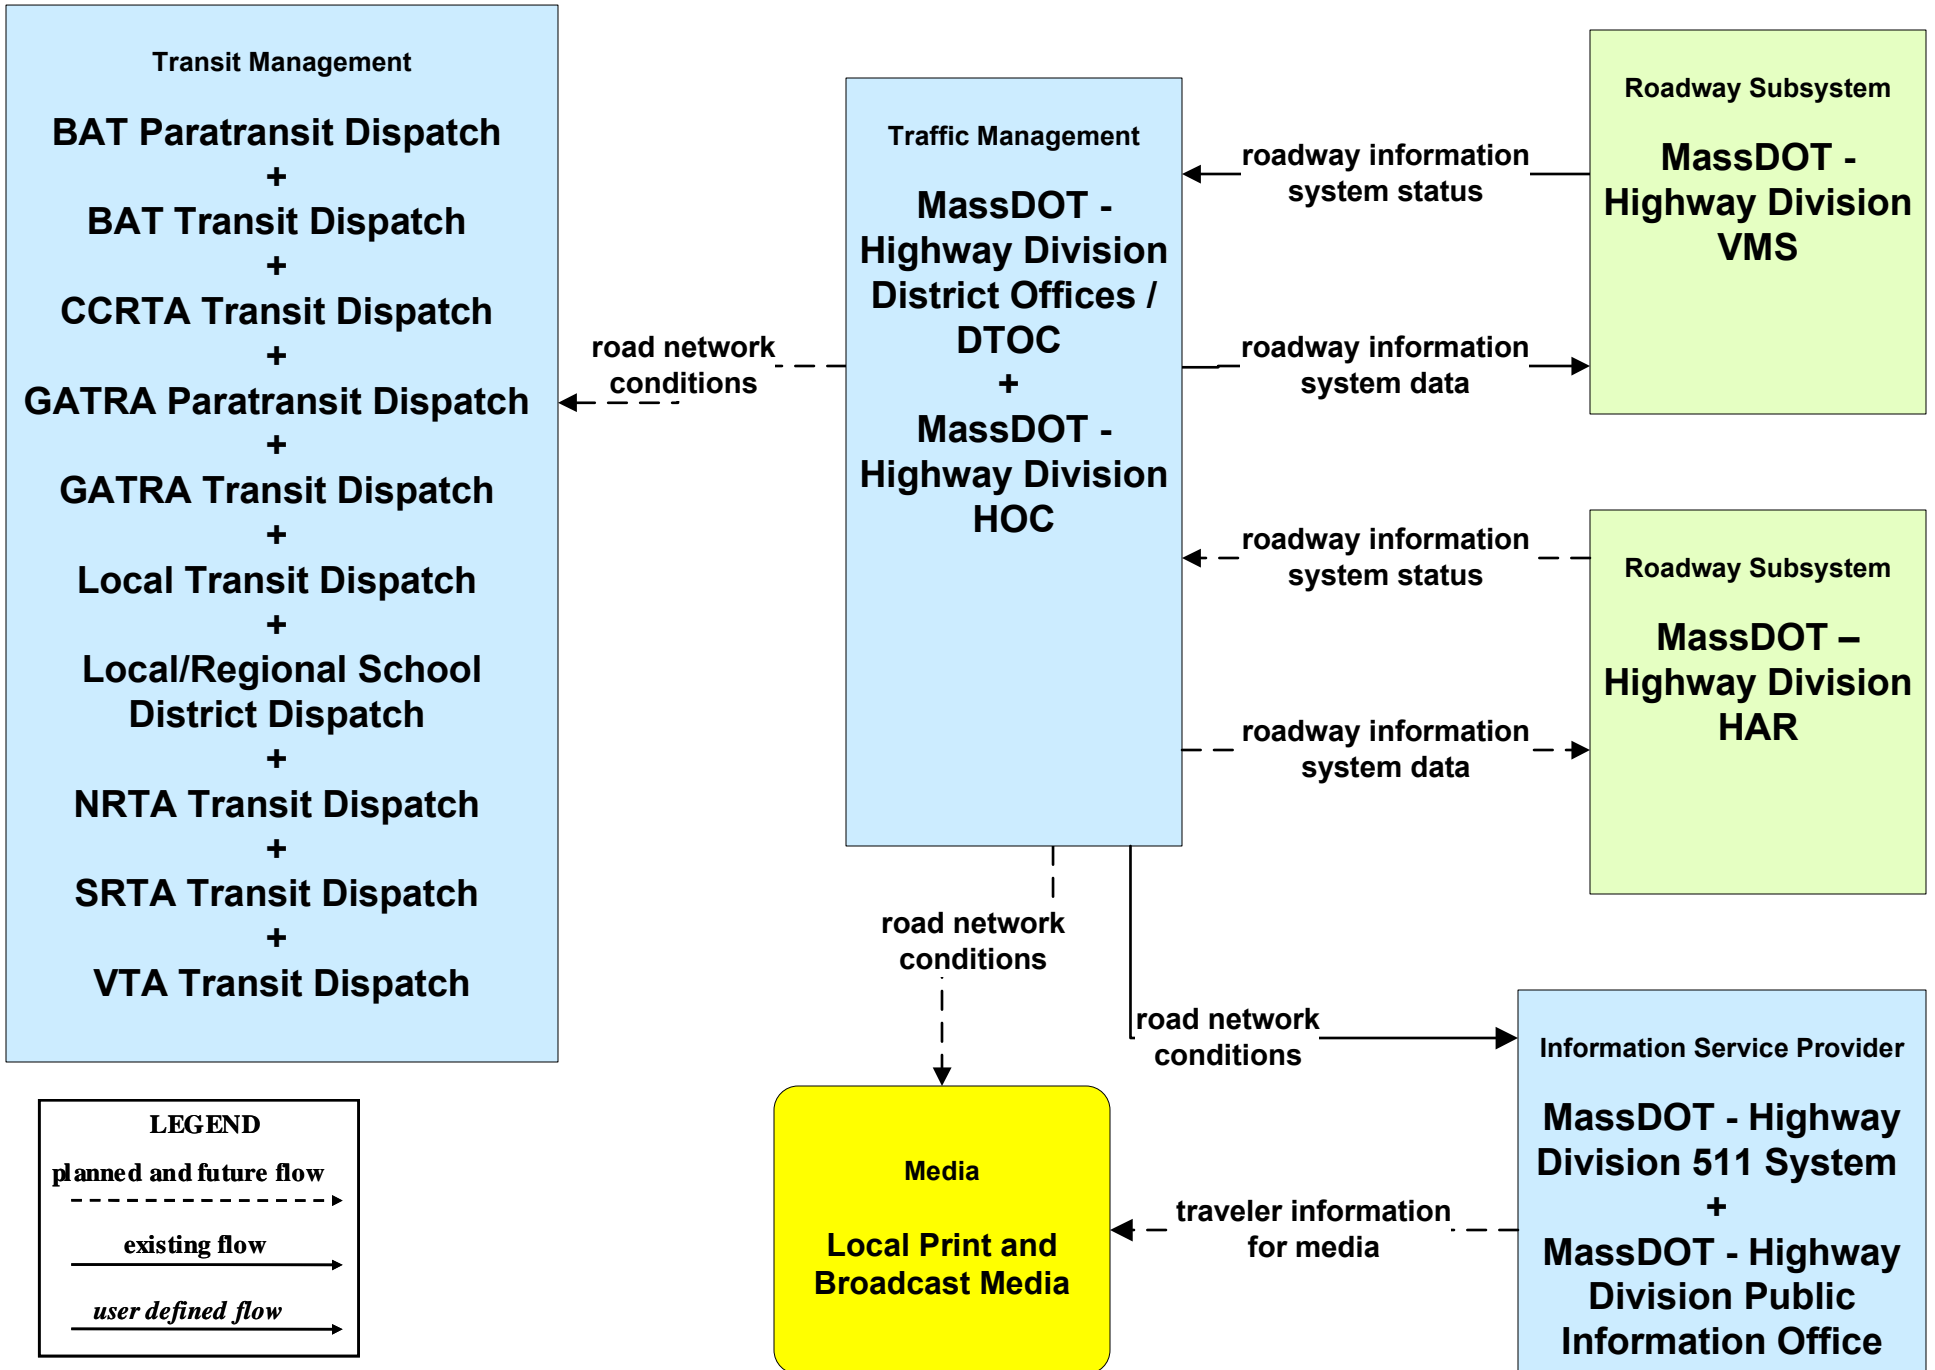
Transit Management

BAT Paratransit Dispatch
+
BAT Transit Dispatch
+
CCRTA Transit Dispatch
+
GATRA Paratransit Dispatch
+
GATRA Transit Dispatch
+
Local Transit Dispatch
+
Local/Regional School District Dispatch
+
NRTA Transit Dispatch
+
SRTA Transit Dispatch
+
VTA Transit Dispatch

road network conditions

Traffic Management

MassDOT - Highway Division District Offices / DTOC
+
MassDOT - Highway Division HOC

roadway information system status

roadway information system data

Roadway Subsystem

MassDOT - Highway Division VMS

roadway information system status

roadway information system data

Roadway Subsystem

MassDOT – Highway Division HAR

road network conditions

road network conditions

Information Service Provider

MassDOT - Highway Division 511 System
+
MassDOT - Highway Division Public Information Office

traveler information for media

Media

Local Print and Broadcast Media

LEGEND
planned and future flow
existing flow
user defined flow